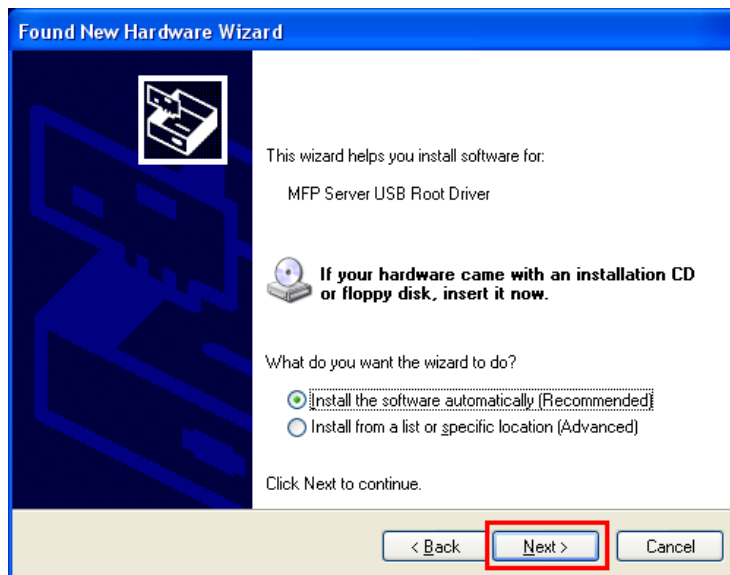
Found New Hardware Wizard

This wizard helps you install software for:

MFP Server USB Root Driver

If your hardware came with an installation CD or floppy disk, insert it now.

What do you want the wizard to do?

Install the software automatically (Recommended)

Install from a list or specific location (Advanced)

Click Next to continue.

< Back

Next >

Cancel